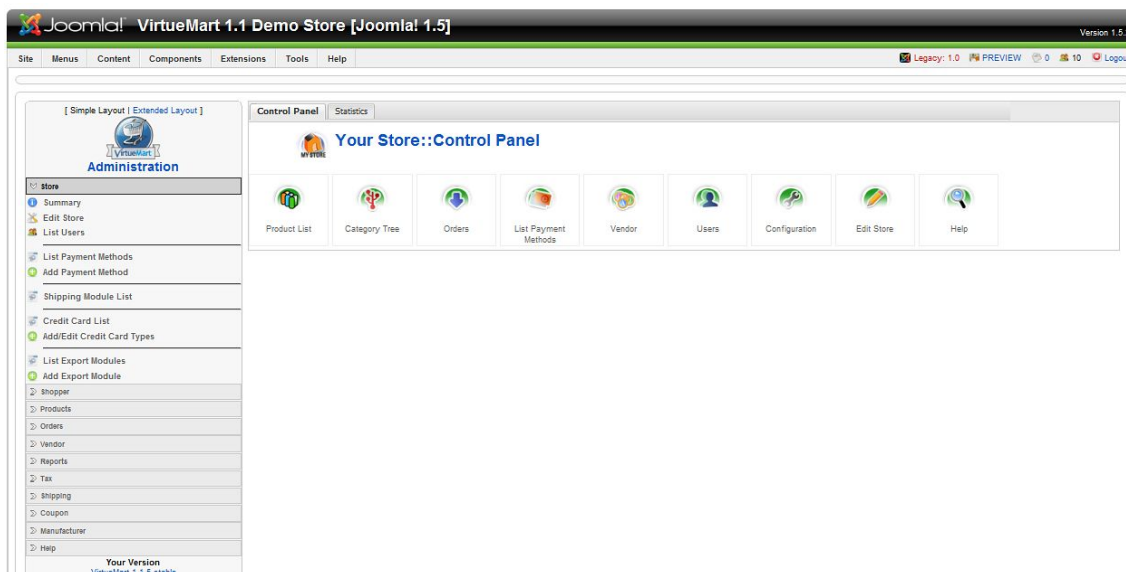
Joomla! VirtueMart 1.1 Demo Store [Joomla! 1.5]

Version 1.5.

Site Menus Content Components Extensions Tools Help

Legacy: 1.0 PREVIEW 0 10 Logou

[ Simple Layout | Extended Layout ]

VirtueMart

Administration

Store
Summary
Edit Store
List Users

List Payment Methods
Add Payment Method

Shipping Module List

Credit Card List
Add/Edit Credit Card Types

List Export Modules
Add Export Module

Shopper
Products
Orders
Vendor
Reports
Tax
Shipping
Coupon
Manufacturer
Help

Your Version
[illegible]

Control Panel | Statistics

MY STORE

Your Store::Control Panel

Product List | Category Tree | Orders | List Payment Methods | Vendor | Users | Configuration | Edit Store | Help